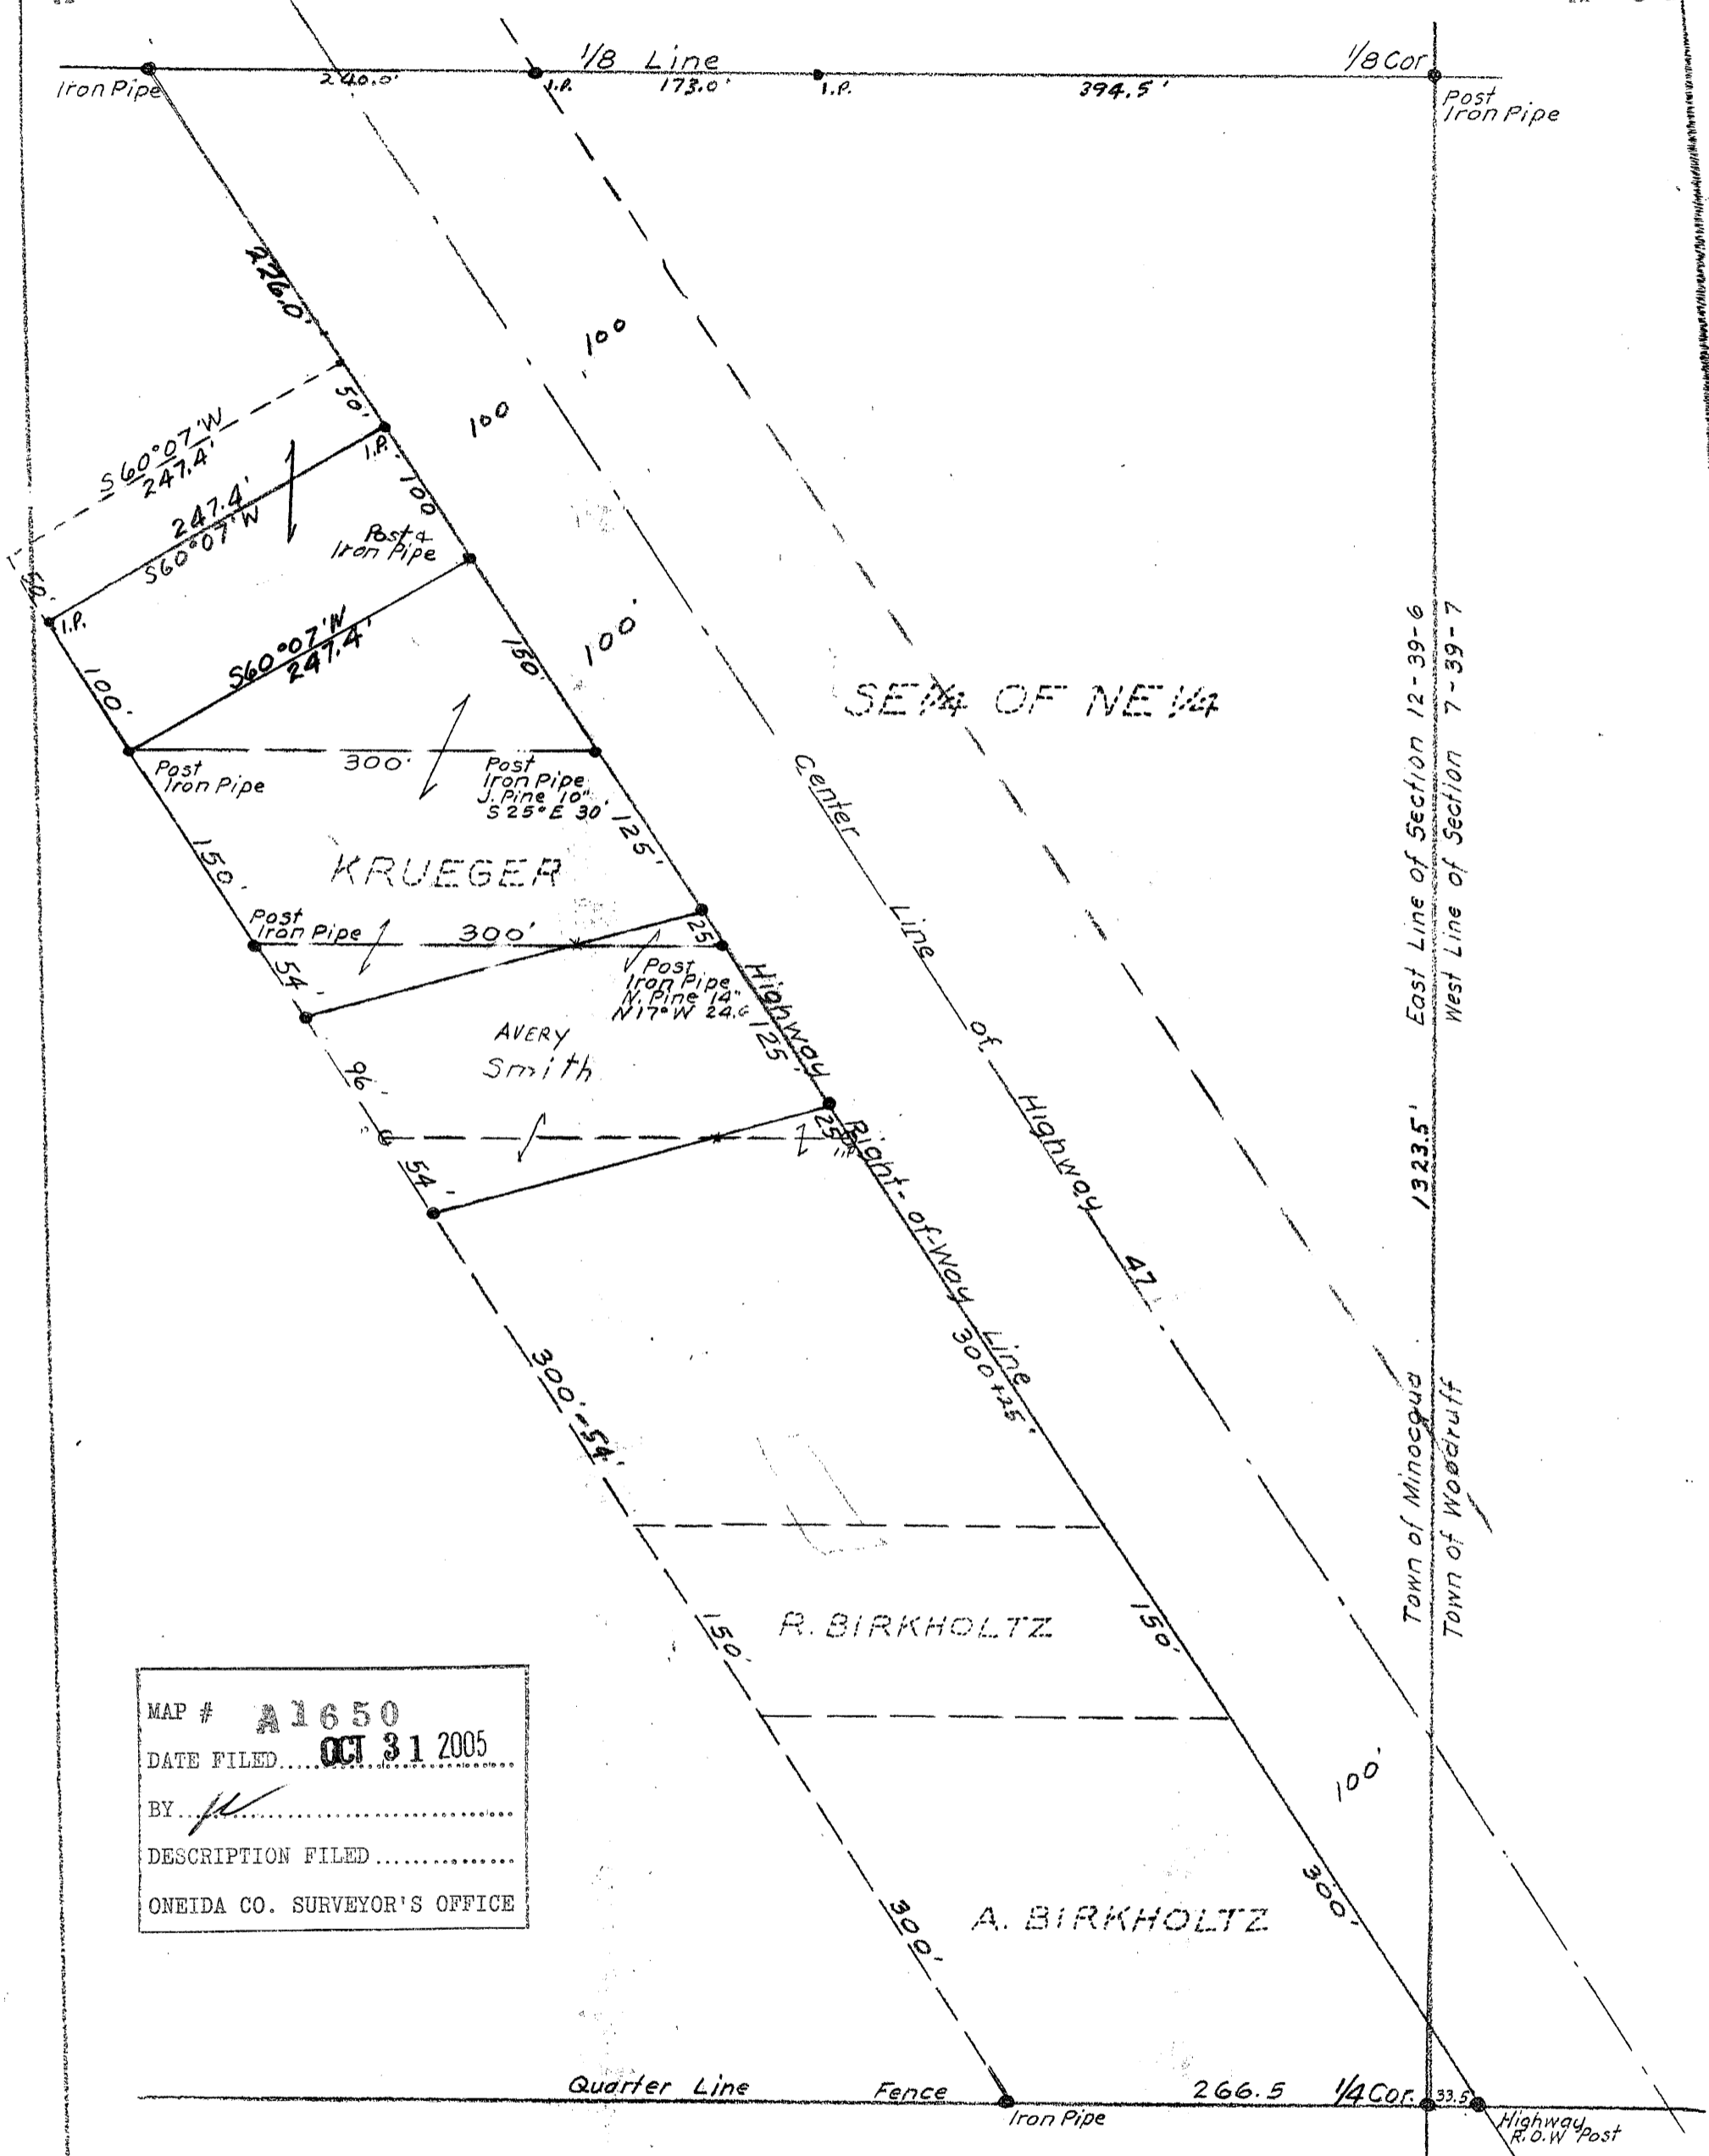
1/8 Line
1/8 Cor
Iron Pipe
240.0'
I.P.
173.0'
I.P.
394.5'
Post
Iron Pipe

226.0'
100
100
50'
I.P.
S 60°07' W
247.4'
247.4'
S 60°07' W
100
Post &
Iron Pipe
1'
50'
I.P.
100'
S 60°07' W
247.4'
150'
100'
SE 1/4 OF NE 1/4
Post
Iron Pipe
300'
Post
Iron Pipe
J. Pine 10"
S 25° E 30'
Center Line of Highway
125'
150'
KRUEGER
East Line of Section 12-39-6
West Line of Section 7-39-7
Post
Iron Pipe
300'
25'
Post
Iron Pipe
N. Pine 14"
N 17° W 24.6
Highway
54'
AVERY
Smith
125'
96'
25'
I.P.
Right-of-Way Line
1323.5'
54'
47
300' + 25'
300' + 54'
Town of Minocqua
Town of Woodruff
R. BIRKHOLTZ
150'
150'
100'
300'
300'
A. BIRKHOLTZ
MAP # A1650
DATE FILED OCT 31 2005
BY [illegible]
DESCRIPTION FILED
ONEIDA CO. SURVEYOR'S OFFICE
Quarter Line
Fence
Iron Pipe
266.5
1/4 Cor.
33.5
Highway
R.O.W. Post